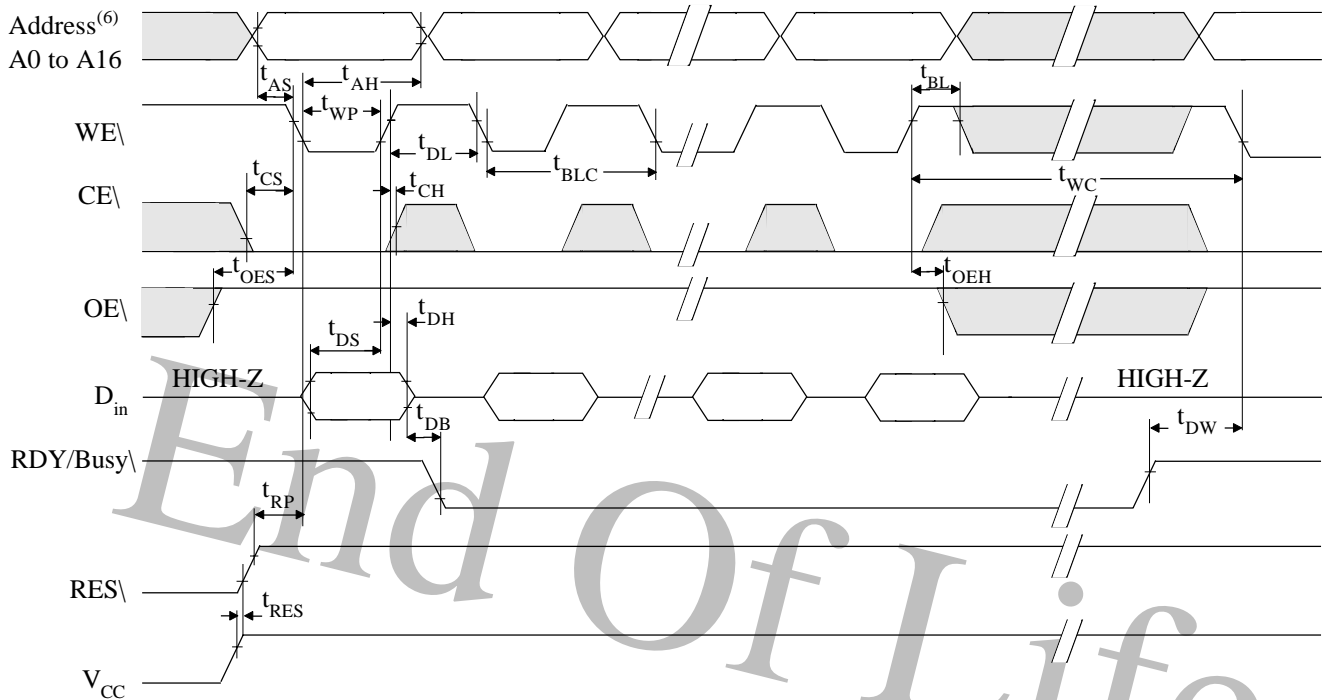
Address$^{(6)}$
A0 to A16

$t_{AS}$
$t_{AH}$
$t_{BL}$

WE\
$t_{WP}$
$t_{DL}$
$t_{BLC}$

CE\
$t_{CS}$
$t_{CH}$
$t_{WC}$

$t_{OES}$
$t_{OEH}$

OE\
$t_{DS}$
$t_{DH}$

$D_{in}$
HIGH-Z
HIGH-Z
$t_{DB}$
$t_{DW}$

RDY/Busy\
$t_{RP}$

RES\
$t_{RES}$

$V_{CC}$

End Of Life